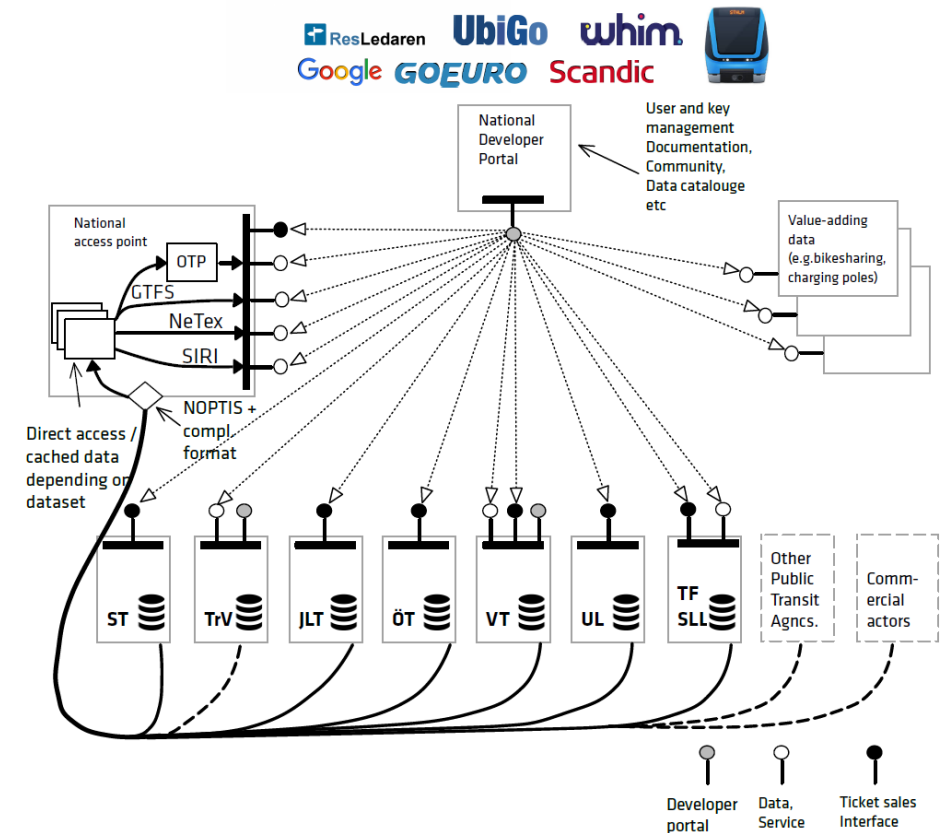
ResLedaren UbiGo whim
Google GOEURO Scandic

National Developer Portal

User and key management
Documentation,
Community,
Data catalouge
etc

National access point

OTP

GTFS

NeTex

SIRI

Value-adding data (e.g.bikesharing, charging poles)

Direct access / cached data depending on dataset

NOPTIS + compl format

ST

TrV

JLT

ÖT

VT

UL

TF SLL

Other Public Transit Agncs.

Commercial actors

Developer portal

Data, Service

Ticket sales Interface